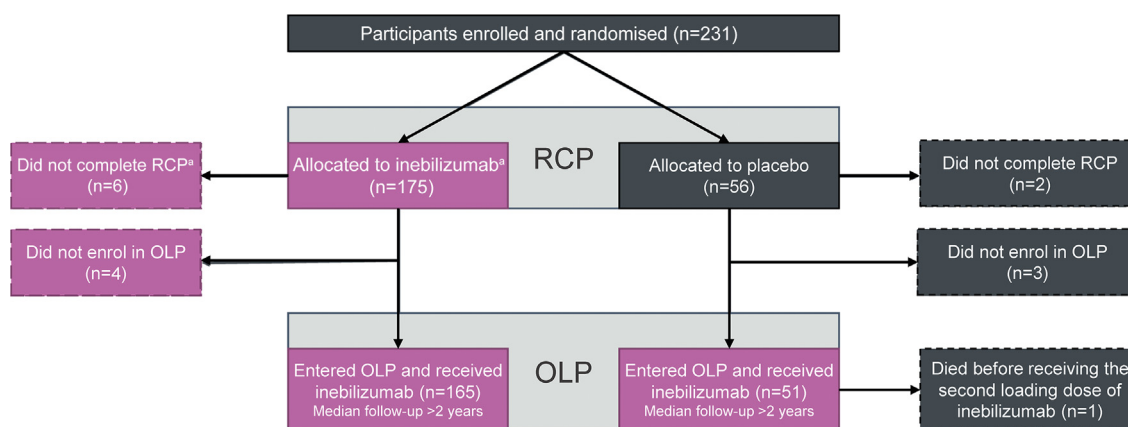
Participants enrolled and randomised (n=231)

RCP

Did not complete RCP$^{a}$ (n=6)

Allocated to inebilizumab$^{a}$ (n=175)

Allocated to placebo (n=56)

Did not complete RCP (n=2)

Did not enrol in OLP (n=4)

Did not enrol in OLP (n=3)

OLP

Entered OLP and received inebilizumab (n=165) Median follow-up >2 years

Entered OLP and received inebilizumab (n=51) Median follow-up >2 years

Died before receiving the second loading dose of inebilizumab (n=1)